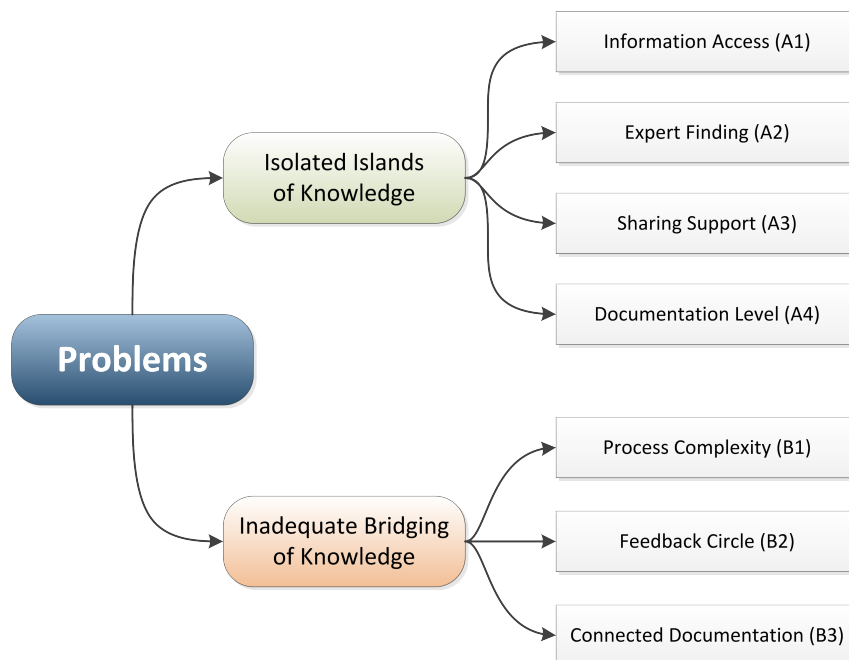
Problems

Isolated Islands of Knowledge

Information Access (A1)

Expert Finding (A2)

Sharing Support (A3)

Documentation Level (A4)

Inadequate Bridging of Knowledge

Process Complexity (B1)

Feedback Circle (B2)

Connected Documentation (B3)